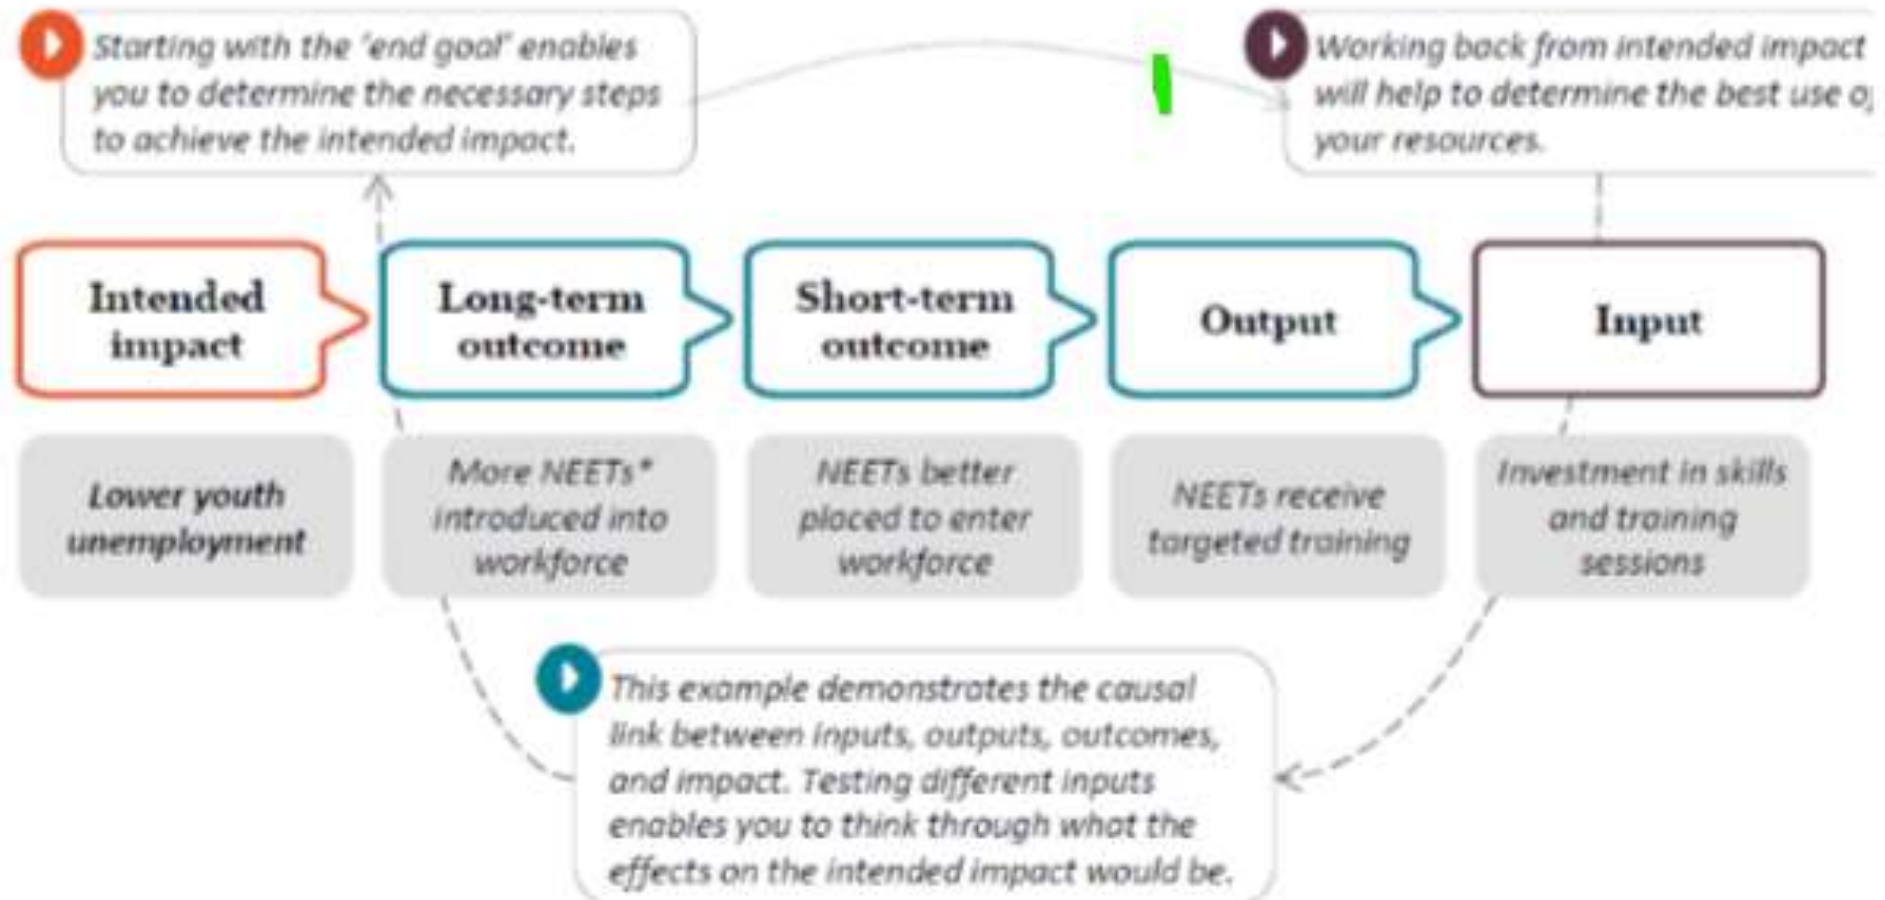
Starting with the 'end goal' enables you to determine the necessary steps to achieve the intended impact.

Working back from intended impact will help to determine the best use o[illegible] your resources.

Intended impact

Long-term outcome

Short-term outcome

Output

Input

Lower youth unemployment

More NEETs* introduced into workforce

NEETs better placed to enter workforce

NEETs receive targeted training

Investment in skills and training sessions

This example demonstrates the causal link between inputs, outputs, outcomes, and impact. Testing different inputs enables you to think through what the effects on the intended impact would be.